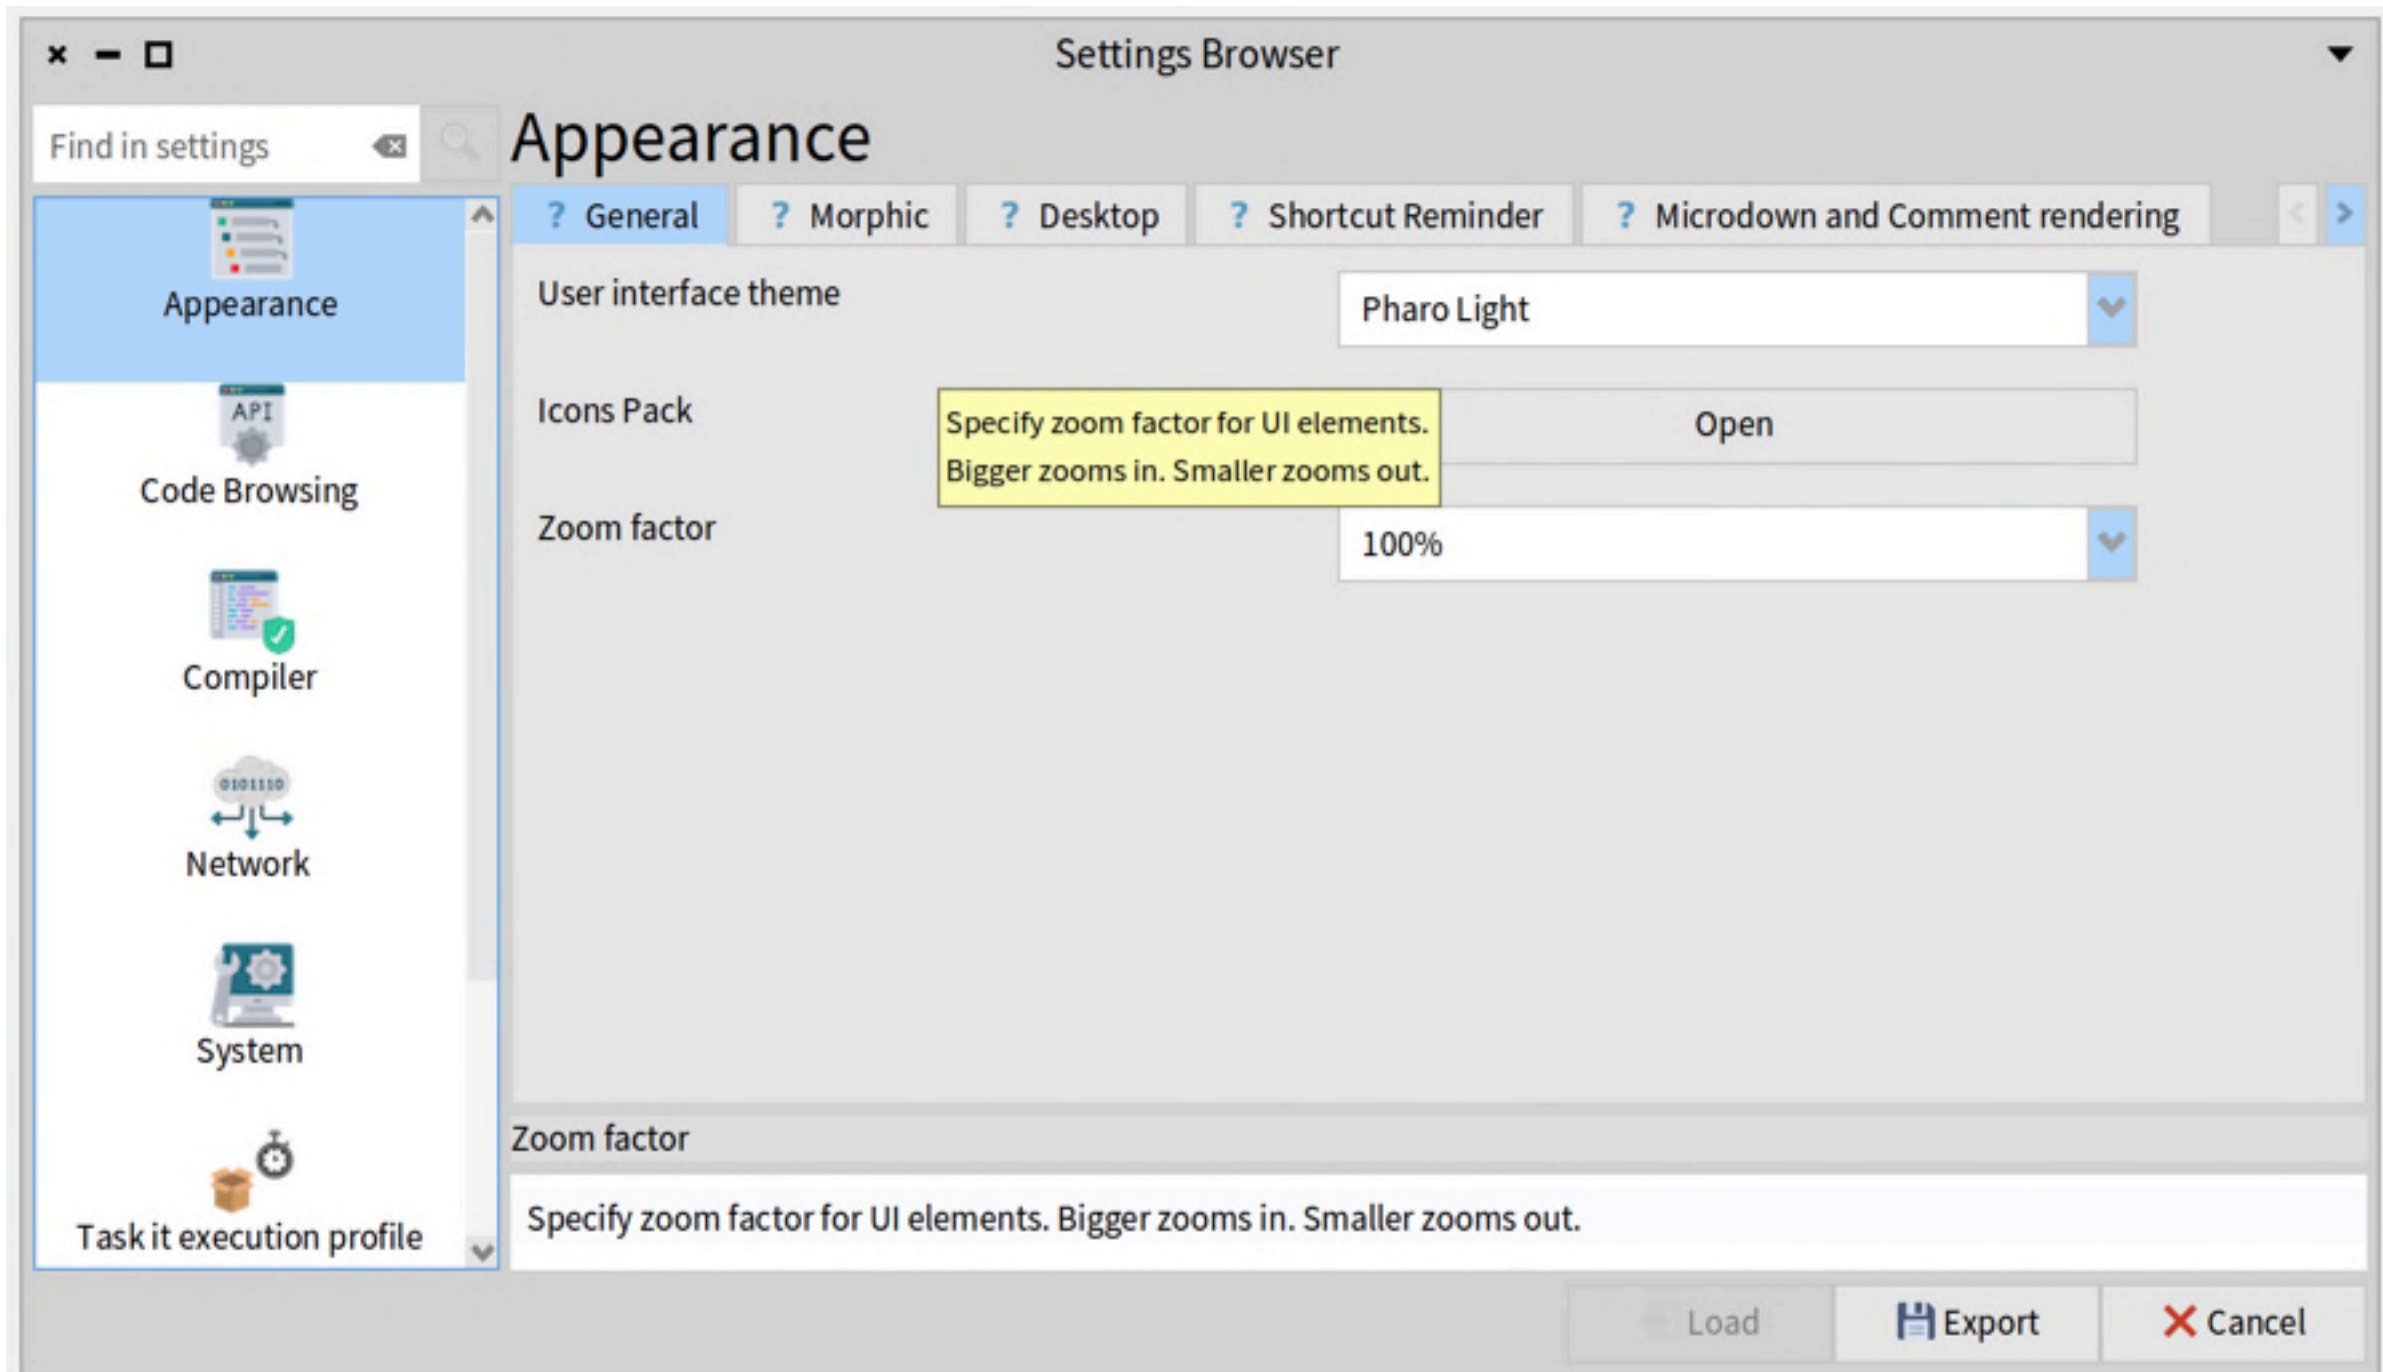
Settings Browser

Find in settings

Appearance

Appearance

API

Code Browsing

Compiler

0101110

Network

System

Task it execution profile

? General ? Morphic ? Desktop ? Shortcut Reminder ? Microdown and Comment rendering

User interface theme Pharo Light

Icons Pack Open

Specify zoom factor for UI elements. Bigger zooms in. Smaller zooms out.

Zoom factor 100%

Zoom factor

Specify zoom factor for UI elements. Bigger zooms in. Smaller zooms out.

Load Export Cancel